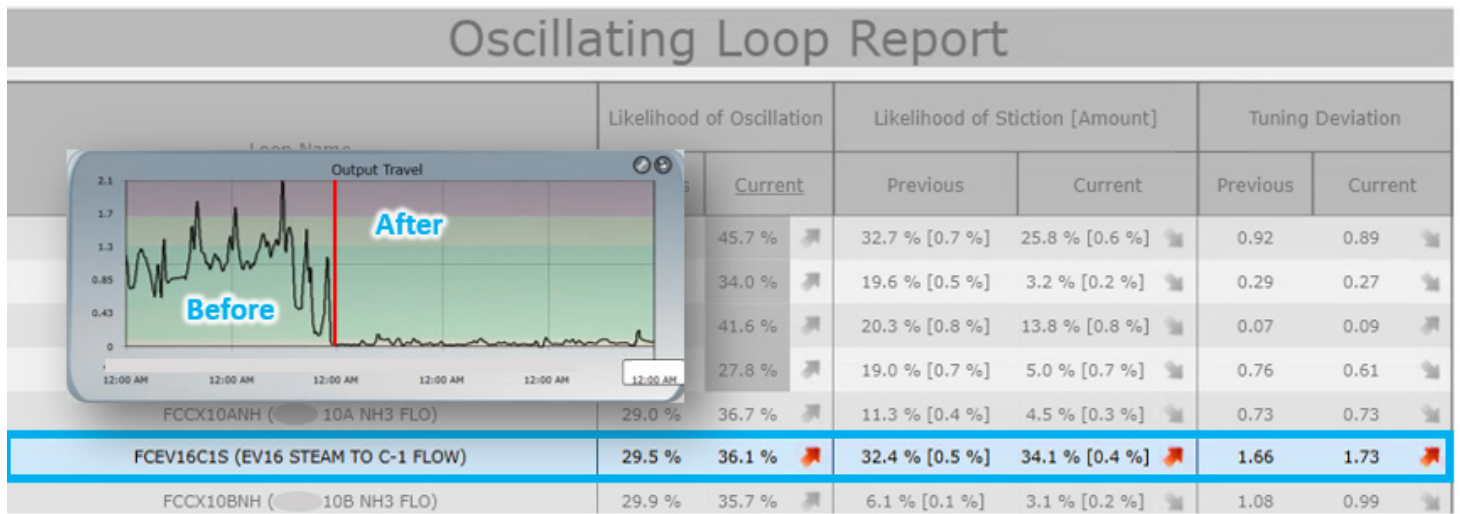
Oscillating Loop Report

Output Travel

2.1
1.7
1.3
0.85
0.43
0

After
Before

12:00 AM 12:00 AM 12:00 AM 12:00 AM 12:00 AM 12:00 AM

| Loop Name | Likelihood of Oscillation | | Likelihood of Stiction [Amount] | | Tuning Deviation | |
|---|---|---|---|---|---|---|
| | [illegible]s | Current | Previous | Current | Previous | Current |
| | | 45.7 % | 32.7 % [0.7 %] | 25.8 % [0.6 %] | 0.92 | 0.89 |
| | | 34.0 % | 19.6 % [0.5 %] | 3.2 % [0.2 %] | 0.29 | 0.27 |
| | | 41.6 % | 20.3 % [0.8 %] | 13.8 % [0.8 %] | 0.07 | 0.09 |
| | | 27.8 % | 19.0 % [0.7 %] | 5.0 % [0.7 %] | 0.76 | 0.61 |
| FCCX10ANH ( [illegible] 10A NH3 FLO) | 29.0 % | 36.7 % | 11.3 % [0.4 %] | 4.5 % [0.3 %] | 0.73 | 0.73 |
| FCEV16C1S (EV16 STEAM TO C-1 FLOW) | 29.5 % | 36.1 % | 32.4 % [0.5 %] | 34.1 % [0.4 %] | 1.66 | 1.73 |
| FCCX10BNH ( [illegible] 10B NH3 FLO) | 29.9 % | 35.7 % | 6.1 % [0.1 %] | 3.1 % [0.2 %] | 1.08 | 0.99 |